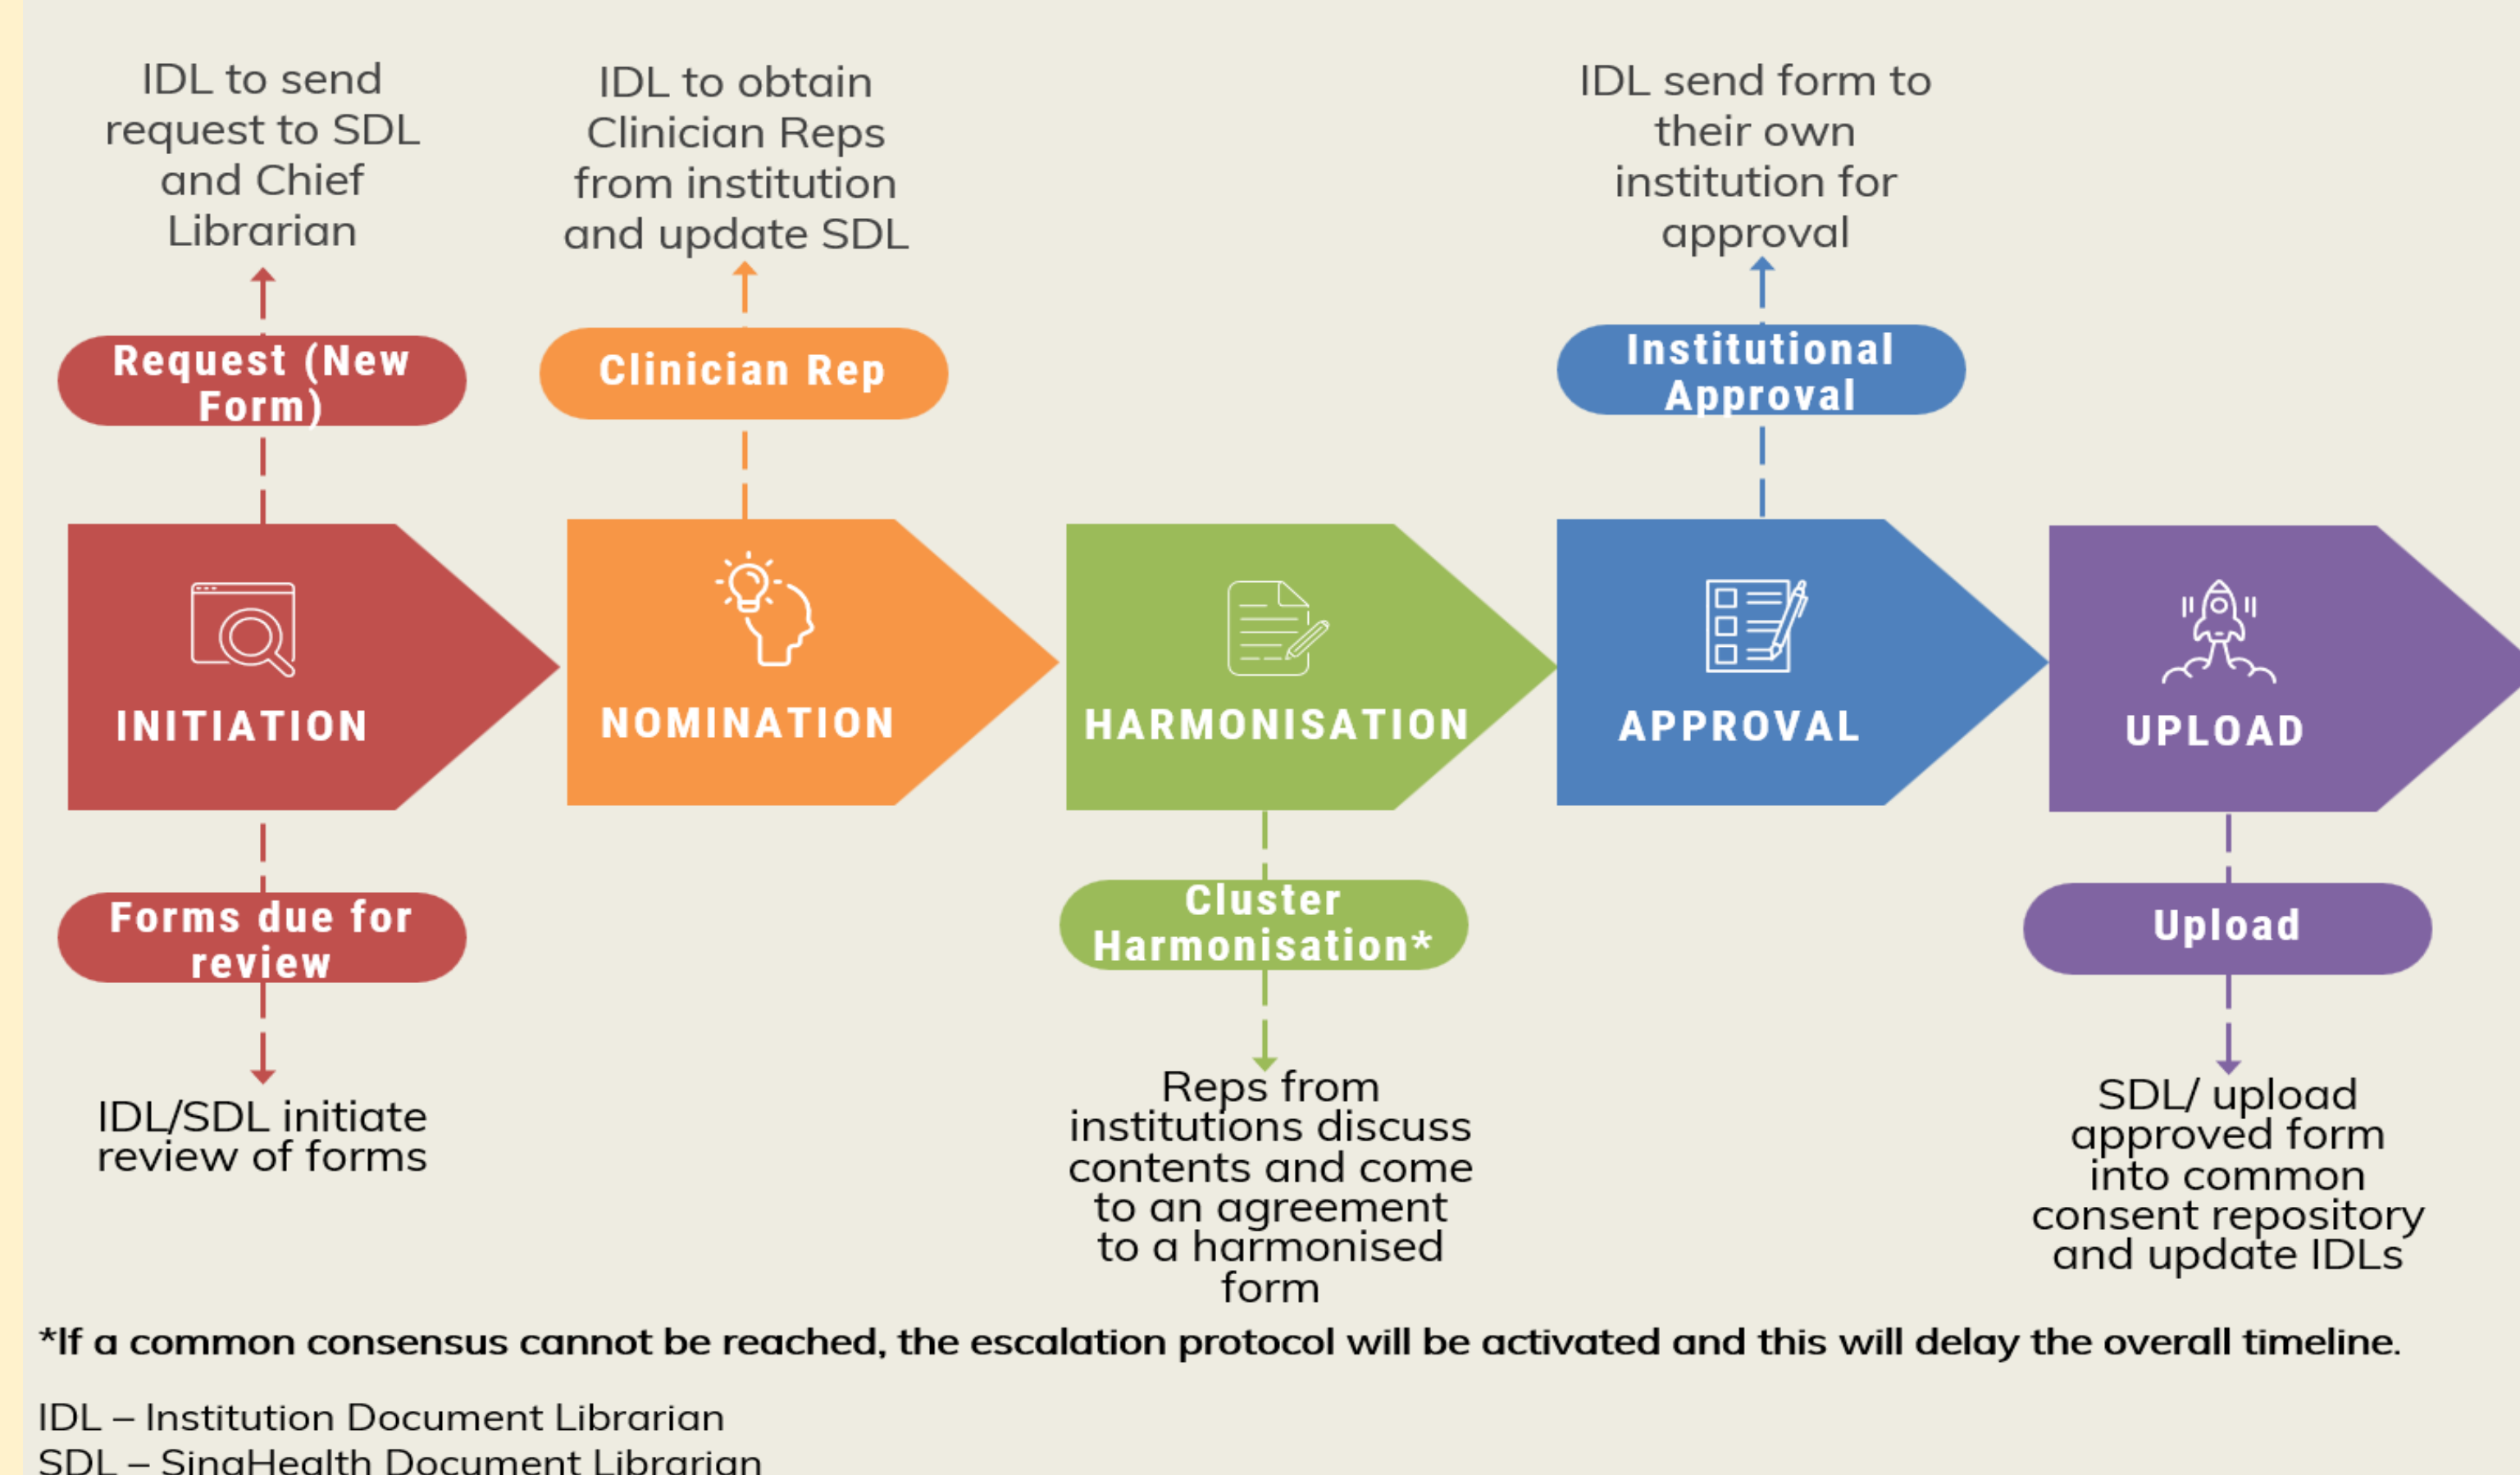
IDL to send request to SDL and Chief Librarian

IDL to obtain Clinician Reps from institution and update SDL

IDL send form to their own institution for approval

Request (New Form)

Clinician Rep

Institutional Approval

INITIATION

NOMINATION

HARMONISATION

APPROVAL

UPLOAD

Forms due for review

Cluster Harmonisation*

Upload

IDL/SDL initiate review of forms

Reps from institutions discuss contents and come to an agreement to a harmonised form

SDL/ upload approved form into common consent repository and update IDLs

*If a common consensus cannot be reached, the escalation protocol will be activated and this will delay the overall timeline.

IDL – Institution Document Librarian
SDL – SingHealth Document Librarian